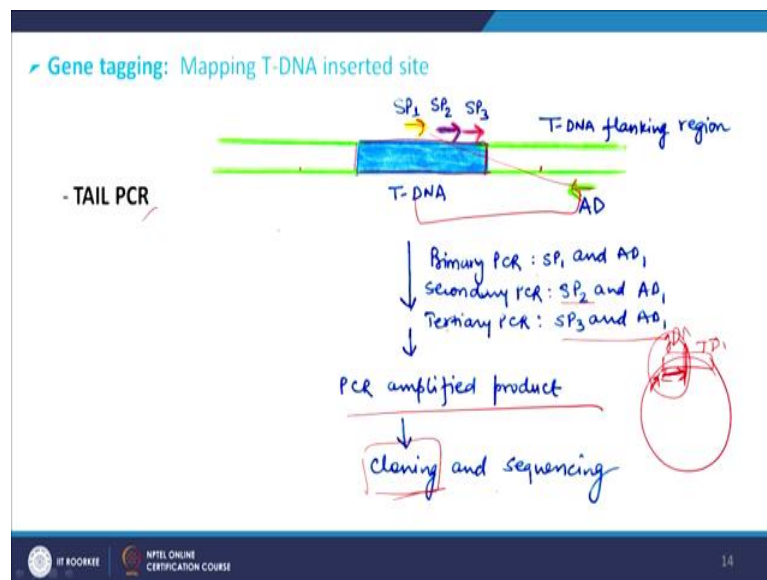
Gene tagging: Mapping T-DNA inserted site

$SP_1$ $SP_2$ $SP_3$

T-DNA flanking region

- TAIL PCR

T-DNA

AD

Primary PCR : $SP_1$ and $AD_1$
Secondary PCR : $SP_2$ and $AD_1$
Tertiary PCR : $SP_3$ and $AD_1$

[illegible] TP1

PCR amplified product

Cloning and sequencing

IIT ROORKEE NPTEL ONLINE CERTIFICATION COURSE

14